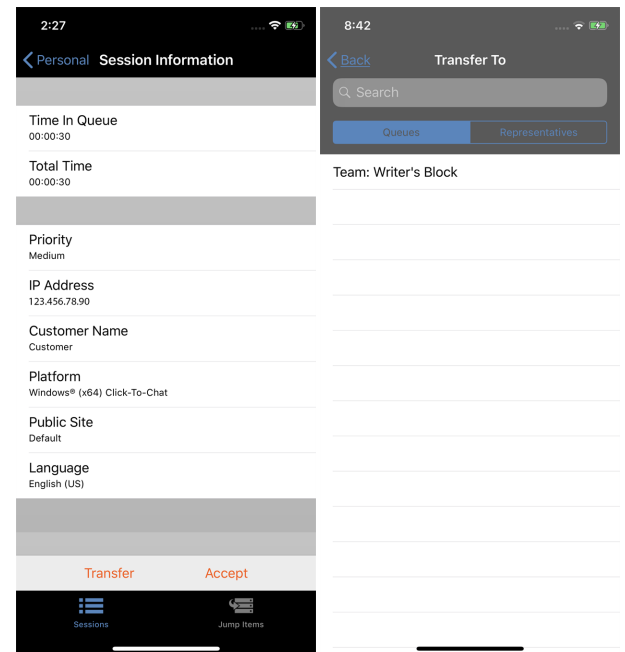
2:27

Personal Session Information

Time In Queue
00:00:30

Total Time
00:00:30

Priority
Medium

IP Address
123.456.78.90

Customer Name
Customer

Platform
Windows® (x64) Click-To-Chat

Public Site
Default

Language
English (US)

Transfer Accept

Sessions Jump Items

8:42

Back Transfer To

Search

Queues Representatives

Team: Writer's Block